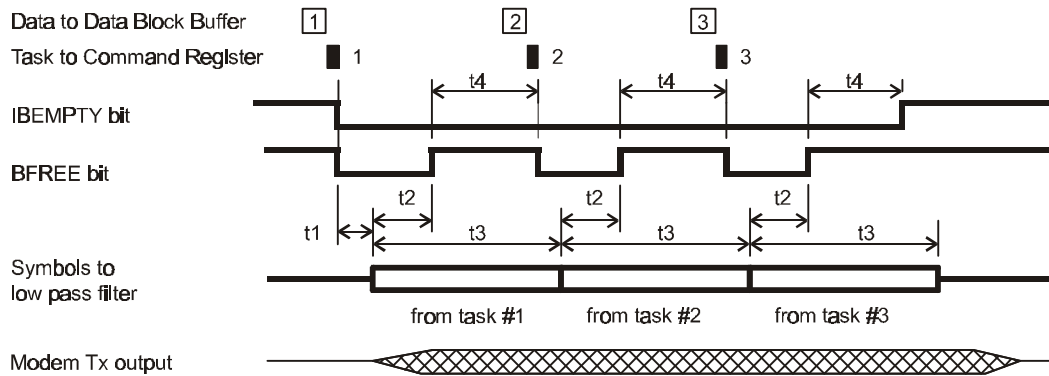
Data to Data Block Buffer 1 2 3

Task to Command Reglster 1 2 3

IBEMPTY bit

t4 t4 t4

BFREE bit

t2 t2 t2

t1

t3 t3 t3

Symbols to low pass filter

from task #1 from task #2 from task #3

Modem Tx output